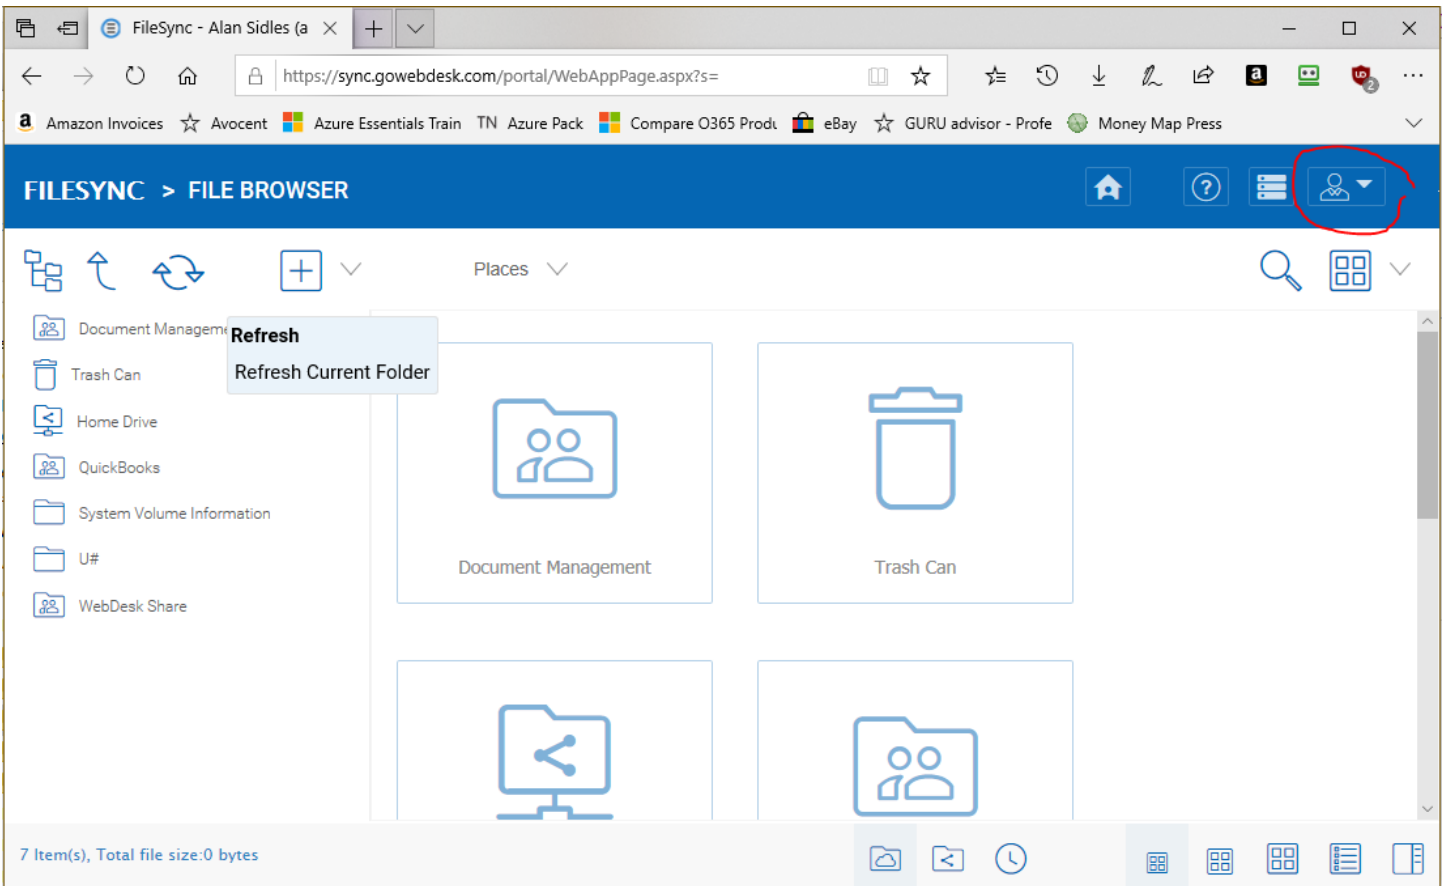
FileSync - Alan Sidles (a

https://sync.gowebdesk.com/portal/WebAppPage.aspx?s=

Amazon Invoices  Avocent  Azure Essentials Train  TN Azure Pack  Compare O365 Produ  eBay  GURU advisor - Profe  Money Map Press

FILESYNC > FILE BROWSER

Places

Document Manageme
Trash Can
Home Drive
QuickBooks
System Volume Information
U#
WebDesk Share

Refresh
Refresh Current Folder

Document Management

Trash Can

7 Item(s), Total file size:0 bytes